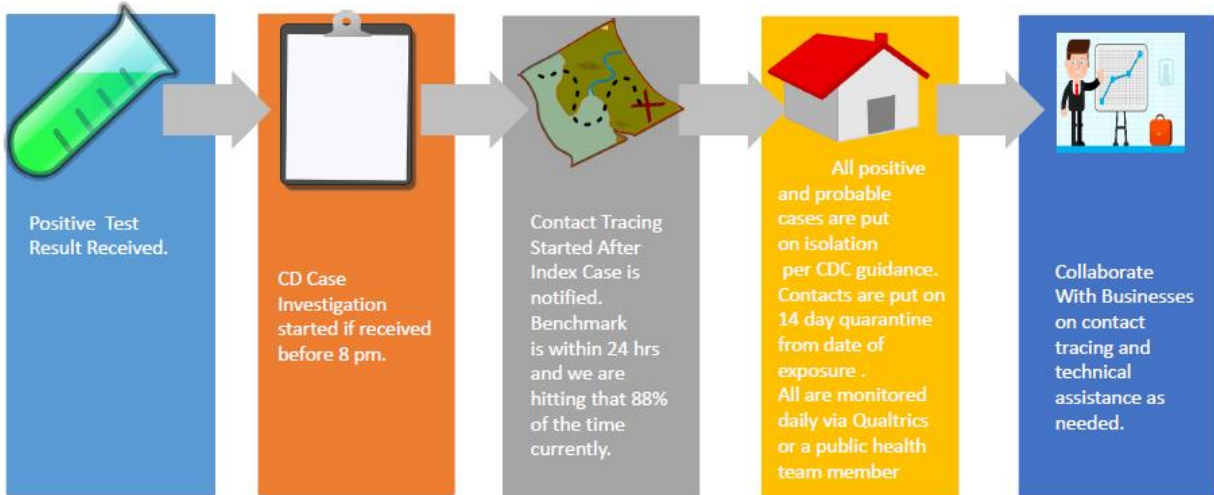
Positive Test Result Received.

CD Case Investigation started if received before 8 pm.

Contact Tracing Started After Index Case is notified. Benchmark is within 24 hrs and we are hitting that 88% of the time currently.

All positive and probable cases are put on isolation per CDC guidance. Contacts are put on 14 day quarantine from date of exposure . All are monitored daily via Qualtrics or a public health team member

Collaborate With Businesses on contact tracing and technical assistance as needed.